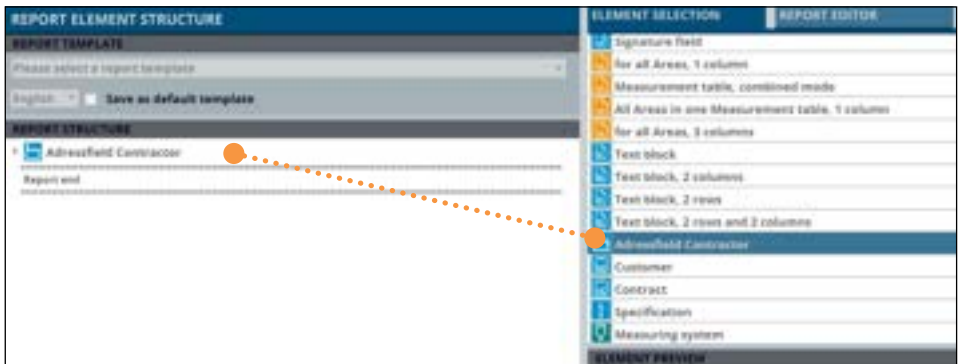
REPORT ELEMENT STRUCTURE

REPORT TEMPLATE

Please select a report template

English

Save as default template

REPORT STRUCTURE

Adressfield Contractor

Report end

ELEMENT SELECTION

REPORT EDITOR

Signature field

for all Areas, 1 column

Measurement table, combined mode

All Areas in one Measurement table, 1 column

for all Areas, 3 columns

Text block

Text block, 2 columns

Text block, 2 rows

Text block, 2 rows and 2 columns

Adressfield Contractor

Customer

Contract

Specification

Measuring system

ELEMENT PREVIEW